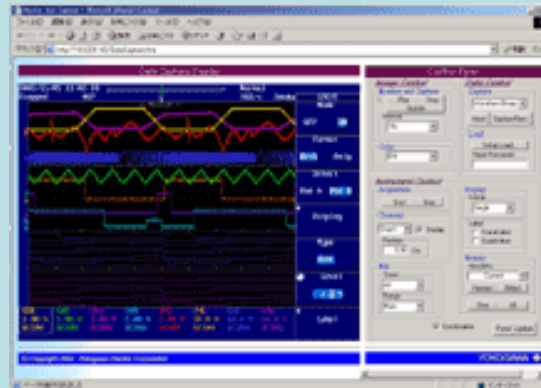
Data Capture Viewer

Control Panel

Image Control

Capture

Load

Acquisition

Start

Stop

Channel

Display

Auto

History

Clear

All

Print Update

© Copyright 2002 Yokogawa Electric Corporation

YOKOGAWA